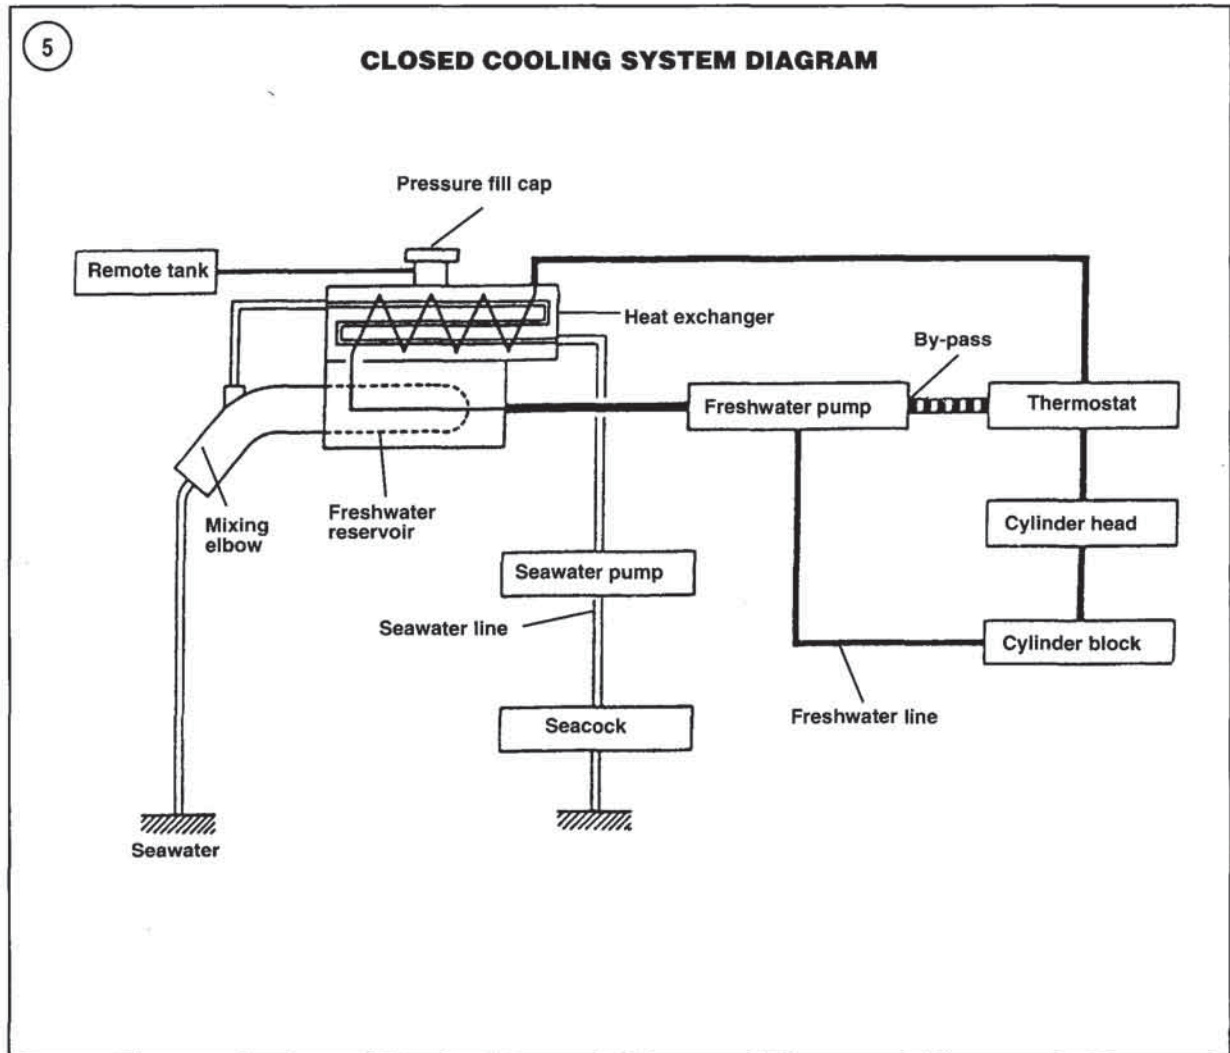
5

CLOSED COOLING SYSTEM DIAGRAM

Pressure fill cap

Remote tank

Heat exchanger

By-pass

Freshwater pump

Thermostat

Mixing elbow

Freshwater reservoir

Cylinder head

Seawater pump

Seawater line

Cylinder block

Seacock

Freshwater line

Seawater